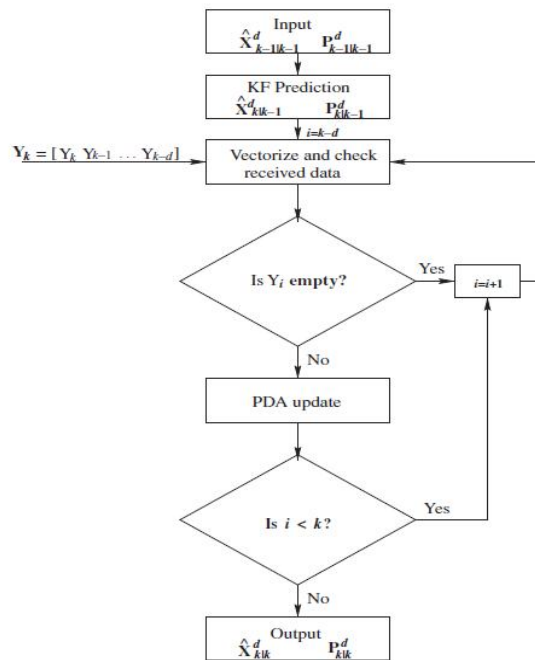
Input
$\hat{\mathbf{X}}^{d}_{k-1|k-1}$ $\mathbf{P}^{d}_{k-1|k-1}$

KF Prediction
$\hat{\mathbf{X}}^{d}_{k|k-1}$ $\mathbf{P}^{d}_{k|k-1}$

$i=k-d$

$\mathbf{Y}_k = [\,\mathrm{Y}_k \; \mathrm{Y}_{k-1} \; \ldots \; \mathrm{Y}_{k-d}\,]$

Vectorize and check received data

Is $\mathrm{Y}_i$ empty?

Yes

$i=i+1$

No

PDA update

Is $i < k$?

Yes

No

Output
$\hat{\mathbf{X}}^{d}_{k|k}$ $\mathbf{P}^{d}_{k|k}$